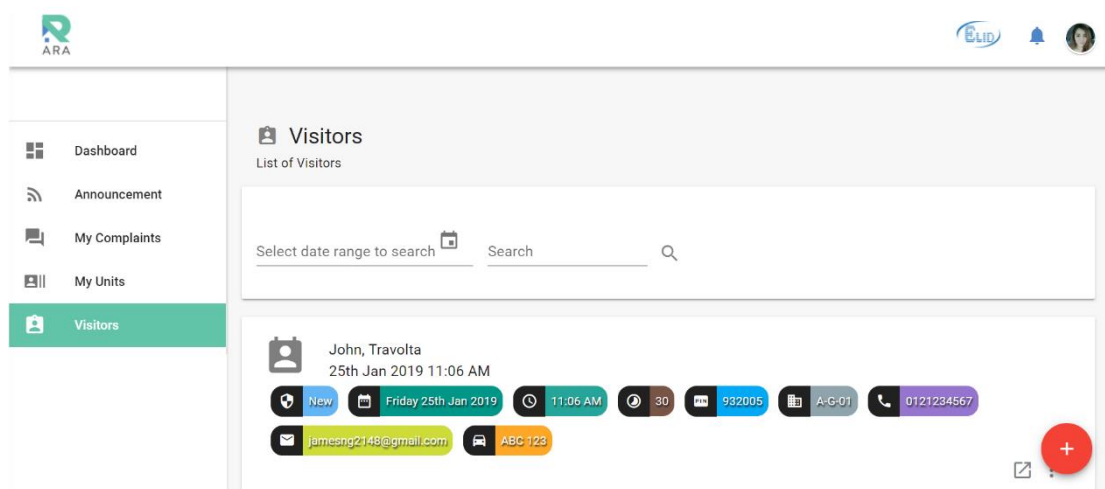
ARA

ELID

Dashboard
Announcement
My Complaints
My Units
Visitors

Visitors
List of Visitors

Select date range to search
Search

John, Travolta
25th Jan 2019 11:06 AM
New
Friday 25th Jan 2019
11:06 AM
30
PIN
932005
A-G-01
0121234567
jamesng2148@gmail.com
ABC 123

+